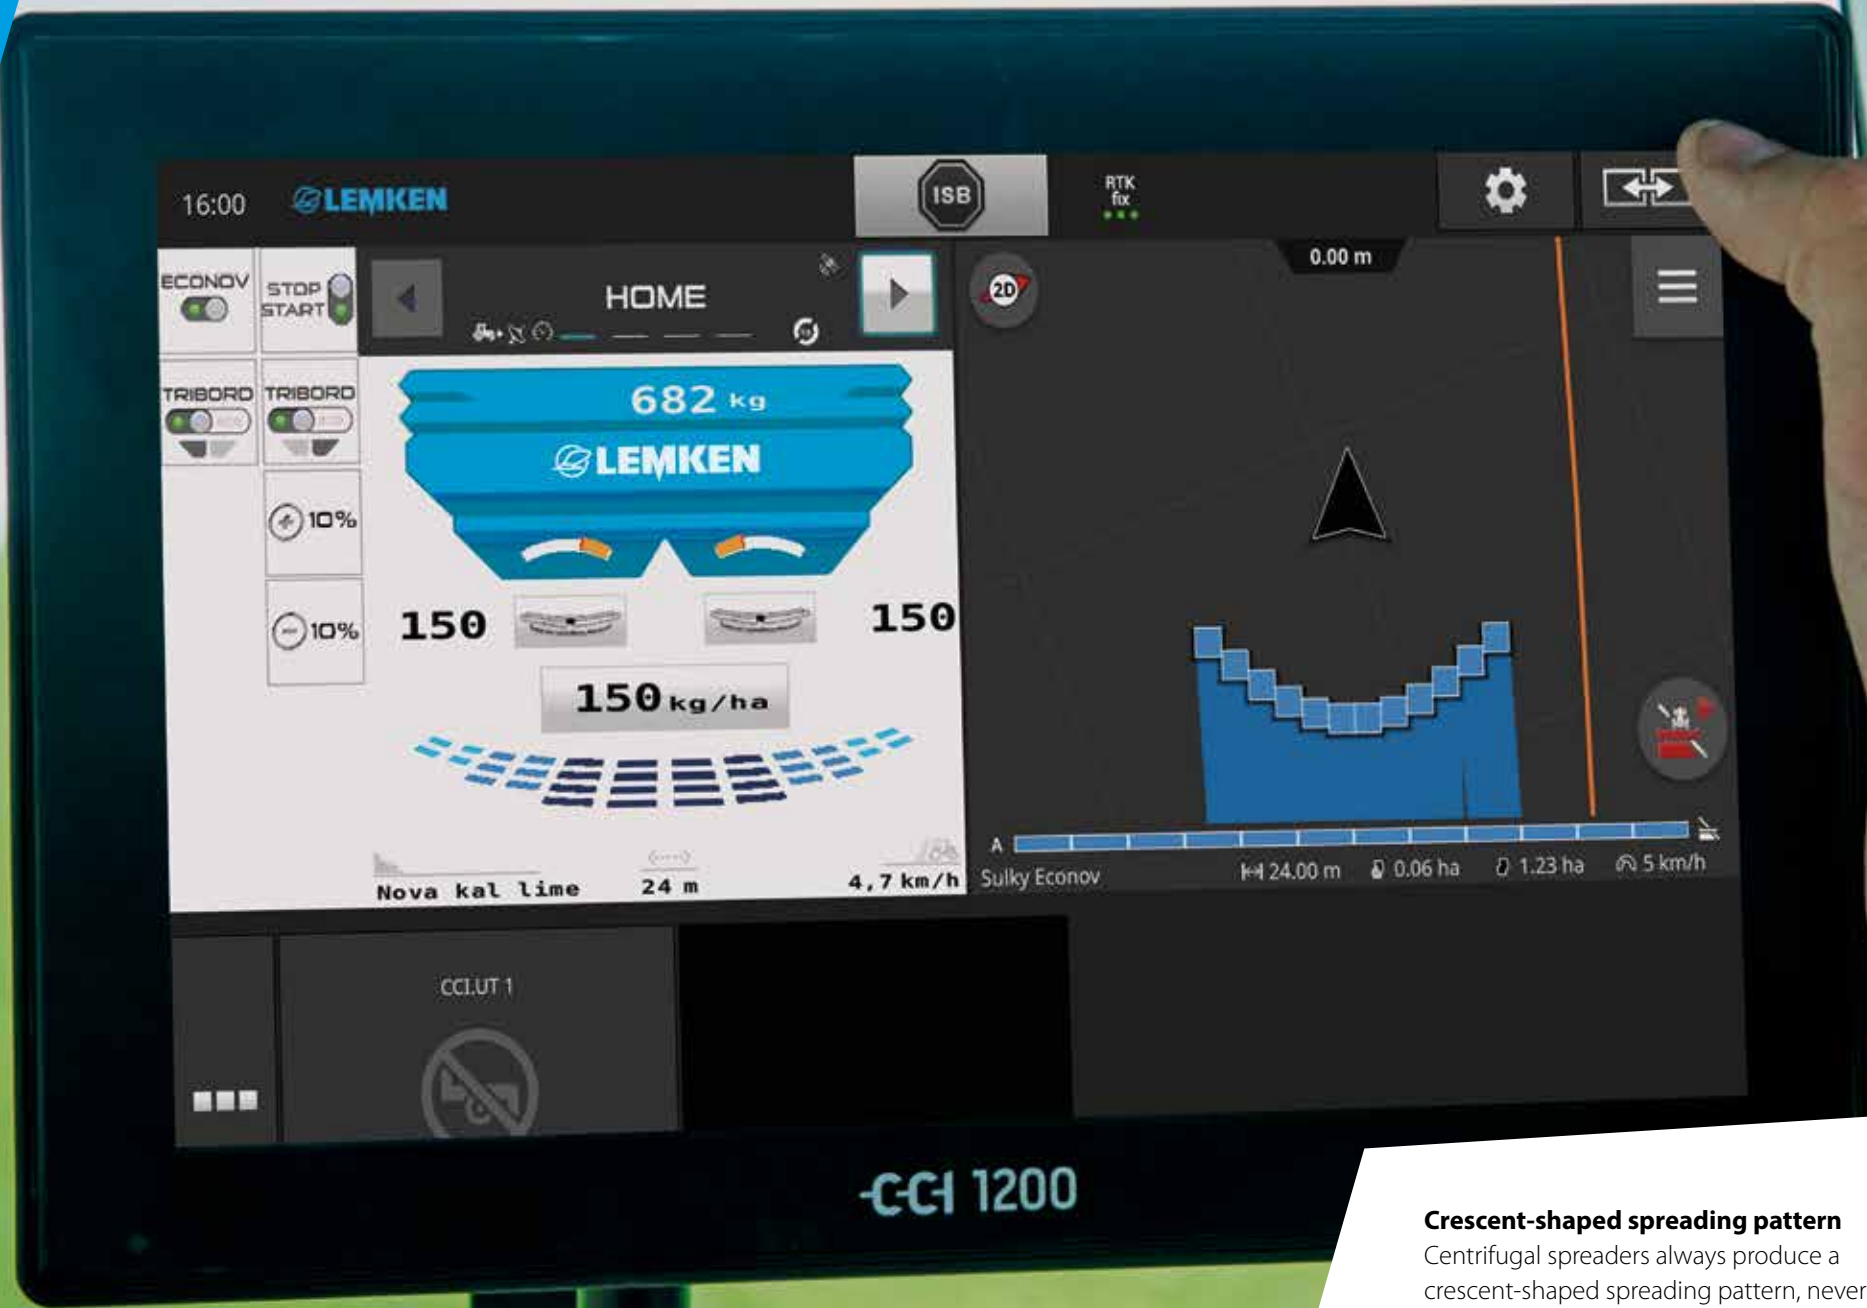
16:00 LEMKEN

ISB

RTK fix

ECONOV

STOP START

HOME

TRIBORD

TRIBORD

10%

10%

682 kg

LEMKEN

150

150

150 kg/ha

Nova kal lime

24 m

4,7 km/h

0.00 m

2D

A

Sulky Econov

24.00 m

0.06 ha

1.23 ha

5 km/h

CCI.UT 1

CCI 1200

**Crescent-shaped spreading pattern**
Centrifugal spreaders always produce a crescent-shaped spreading pattern, never